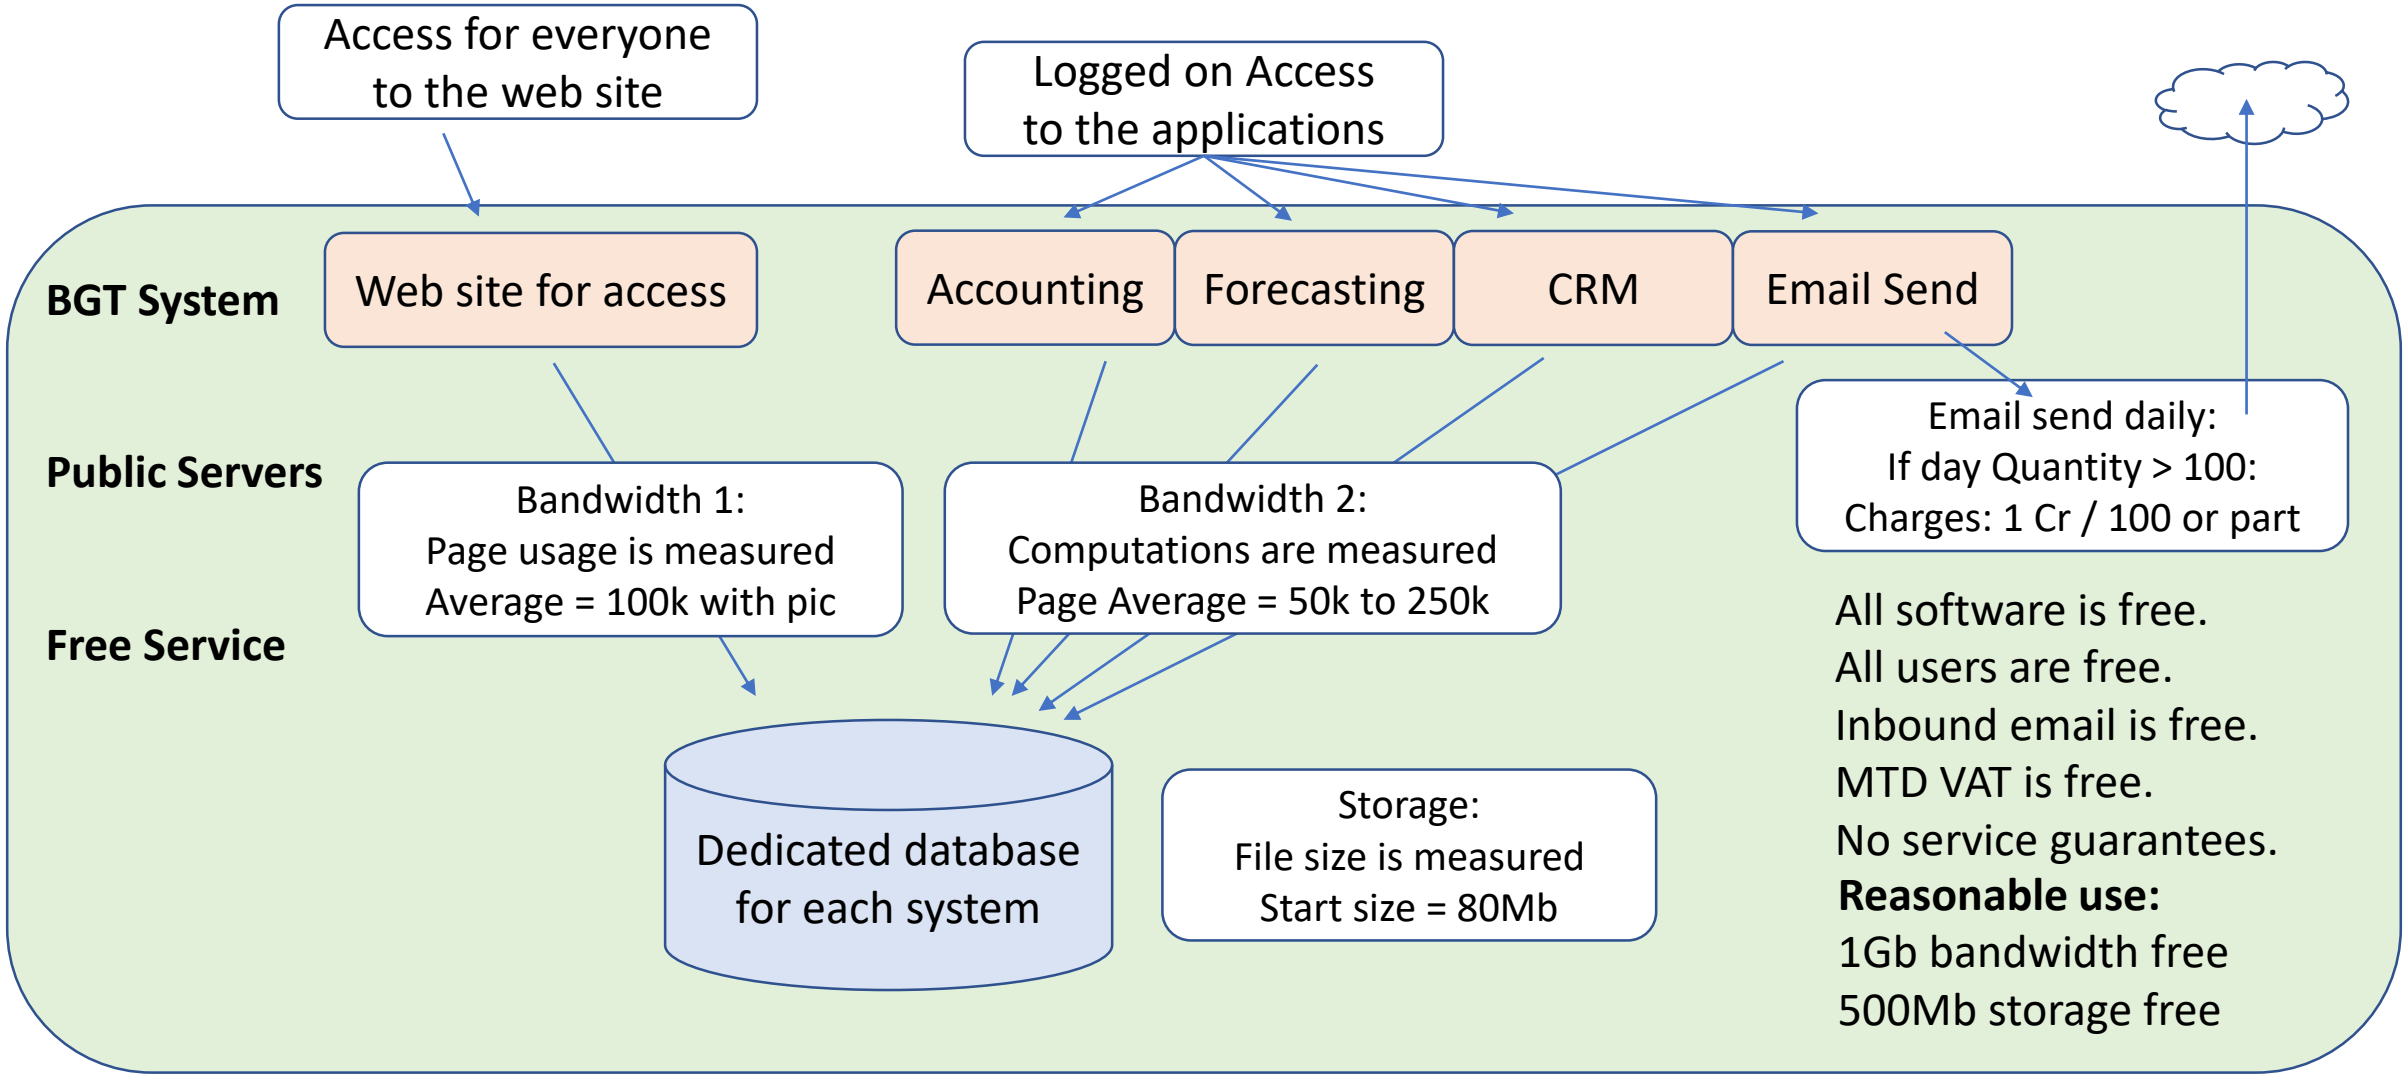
Access for everyone to the web site

Logged on Access to the applications

BGT System

Web site for access

Accounting

Forecasting

CRM

Email Send

Public Servers

Bandwidth 1:
Page usage is measured
Average = 100k with pic

Bandwidth 2:
Computations are measured
Page Average = 50k to 250k

Email send daily:
If day Quantity > 100:
Charges: 1 Cr / 100 or part

Free Service

All software is free.
All users are free.
Inbound email is free.
MTD VAT is free.
No service guarantees.
**Reasonable use:**
1Gb bandwidth free
500Mb storage free

Dedicated database for each system

Storage:
File size is measured
Start size = 80Mb